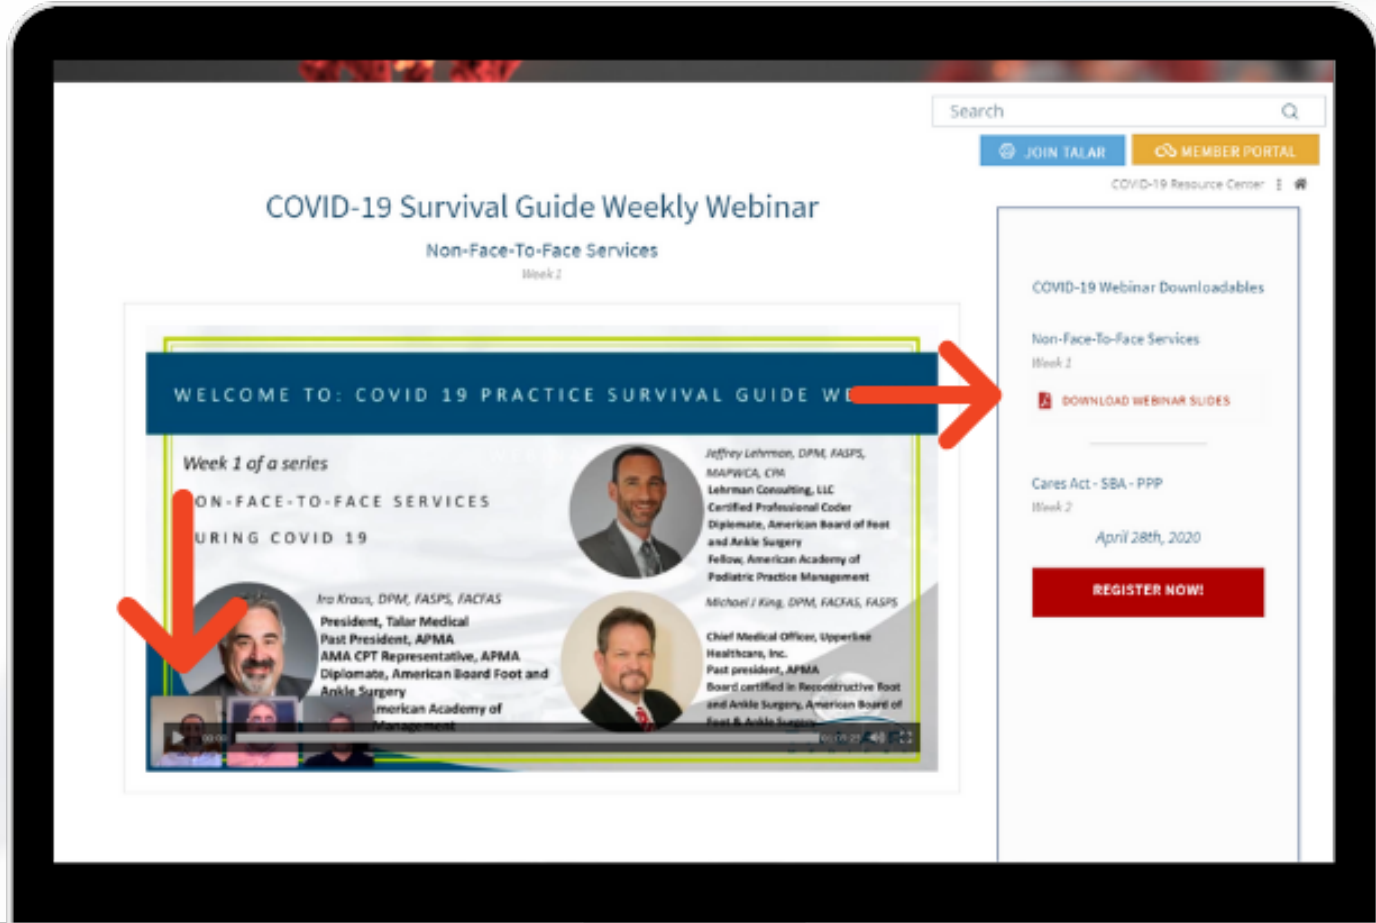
Search

JOIN TALAR

MEMBER PORTAL

COVID-19 Resource Center

COVID-19 Survival Guide Weekly Webinar

Non-Face-To-Face Services

Week 1

WELCOME TO: COVID 19 PRACTICE SURVIVAL GUIDE WE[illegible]

Week 1 of a series

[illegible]ON-FACE-TO-FACE SERVICES

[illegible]URING COVID 19

Jeffrey Lehrman, DPM, FASPS, MAPWCA, CPM
Lehrman Consulting, LLC
Certified Professional Coder
Diplomate, American Board of Foot and Ankle Surgery
Fellow, American Academy of Podiatric Practice Management

Ira Kraus, DPM, FASPS, FACFAS
President, Talar Medical
Past President, APMA
AMA CPT Representative, APMA
Diplomate, American Board Foot and Ankle Surgery
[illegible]merican Academy of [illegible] Management

Michael J King, DPM, FACFAS, FASPS
Chief Medical Officer, Upperline Healthcare, Inc.
Past president, APMA
Board certified in Reconstructive Foot and Ankle Surgery, American Board of Foot & Ankle Surgery

COVID-19 Webinar Downloadables

Non-Face-To-Face Services

Week 1

DOWNLOAD WEBINAR SLIDES

Cares Act - SBA - PPP

Week 2

April 28th, 2020

REGISTER NOW!